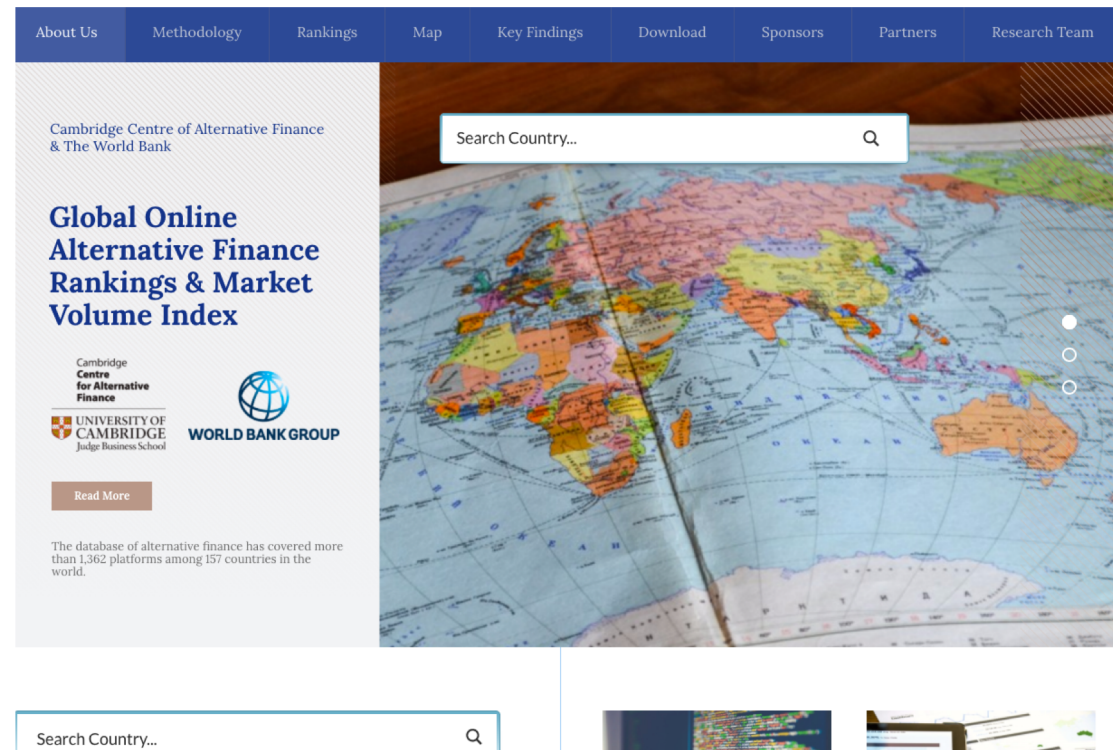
About Us Methodology Rankings Map Key Findings Download Sponsors Partners Research Team

Cambridge Centre of Alternative Finance & The World Bank

Global Online Alternative Finance Rankings & Market Volume Index

Cambridge Centre for Alternative Finance

UNIVERSITY OF CAMBRIDGE Judge Business School

WORLD BANK GROUP

Read More

The database of alternative finance has covered more than 1,362 platforms among 157 countries in the world.

Search Country...

Search Country...